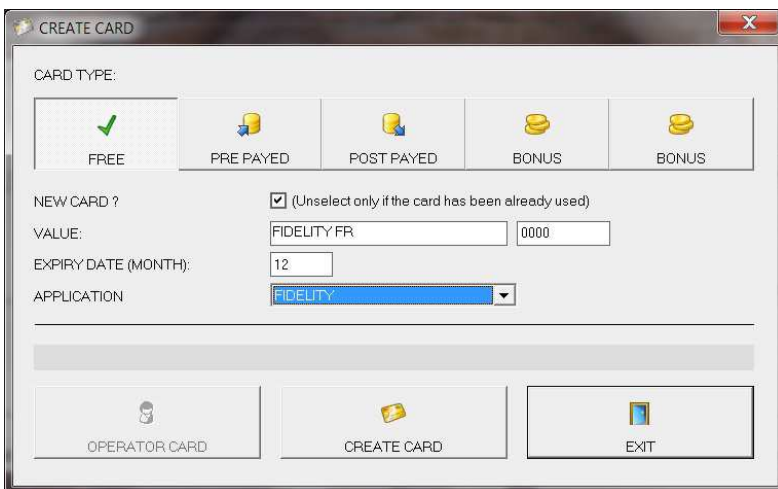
CREATE CARD

CARD TYPE:

FREE

PRE PAYED

POST PAYED

BONUS

BONUS

NEW CARD ?

(Unselect only if the card has been already used)

VALUE:

FIDELITY FR

0000

EXPIRY DATE (MONTH):

12

APPLICATION

FIDELITY

OPERATOR CARD

CREATE CARD

EXIT